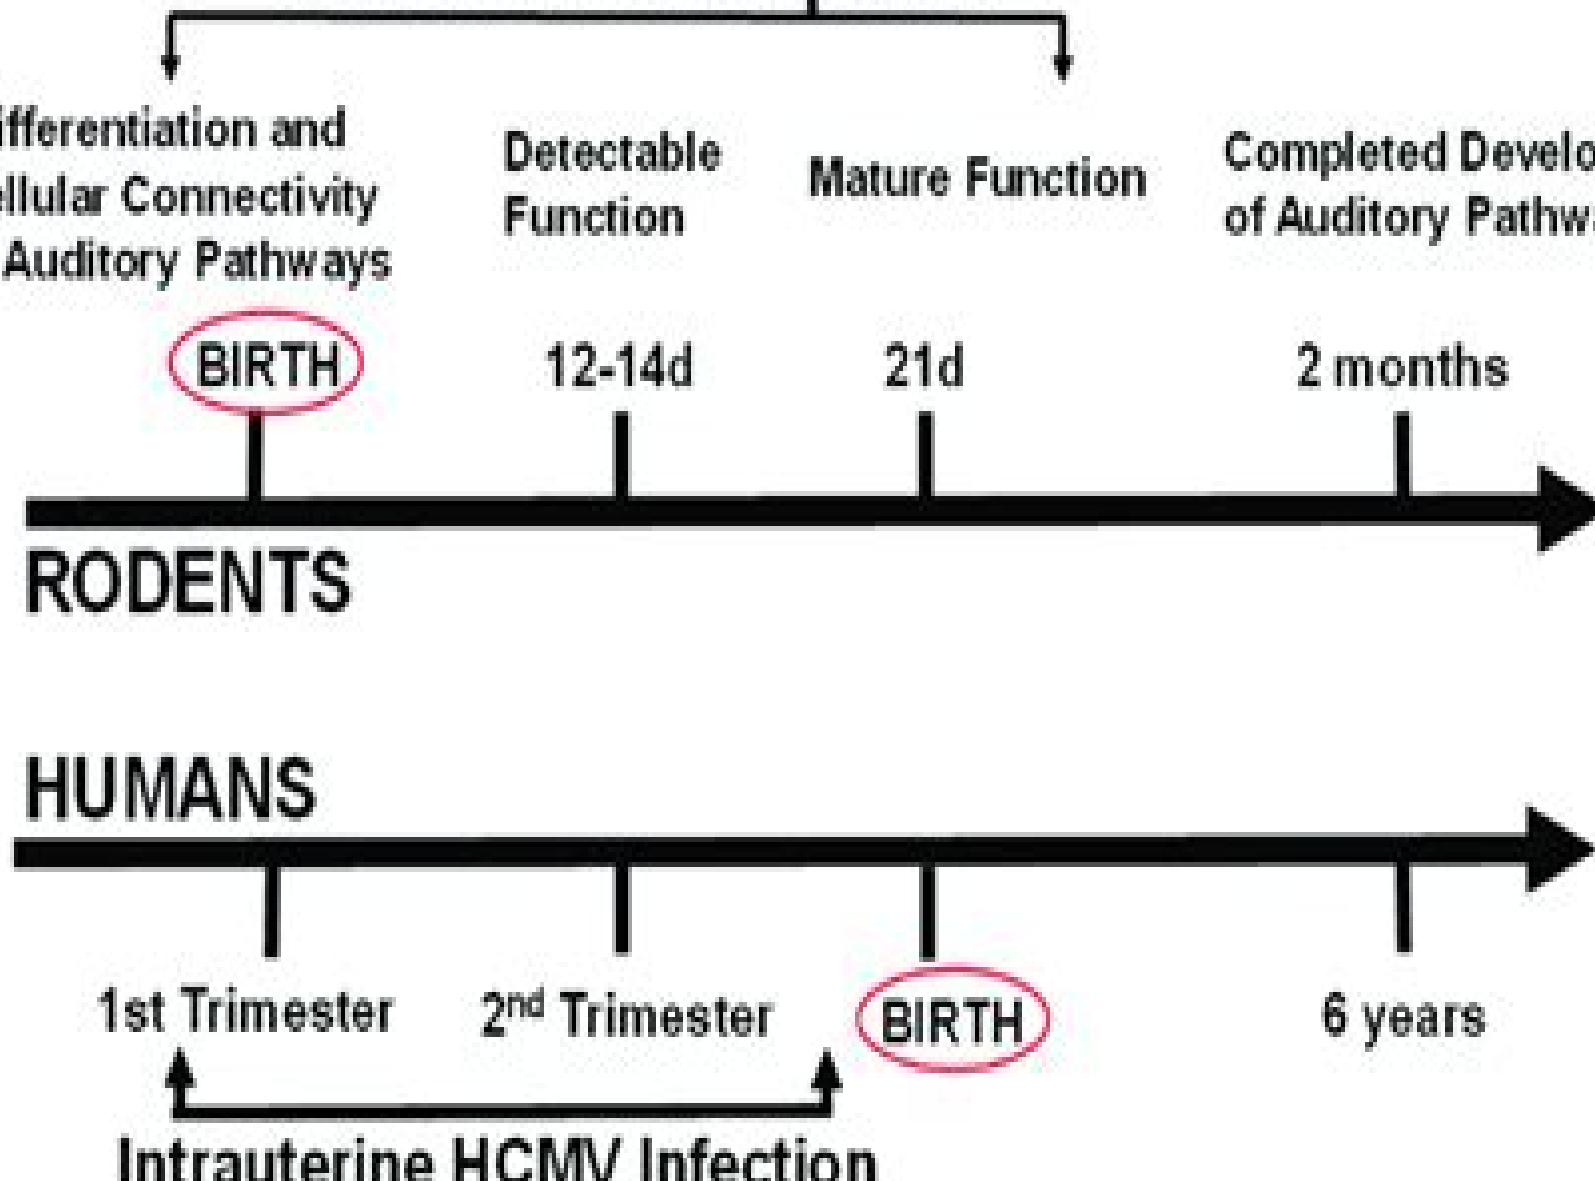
ifferentiation and ellular Connectivity Auditory Pathways

Detectable Function

Mature Function

Completed Develo of Auditory Pathw

BIRTH

12-14d

21d

2 months

RODENTS

HUMANS

1st Trimester

2$^{nd}$ Trimester

BIRTH

6 years

Intrauterine HCMV Infection